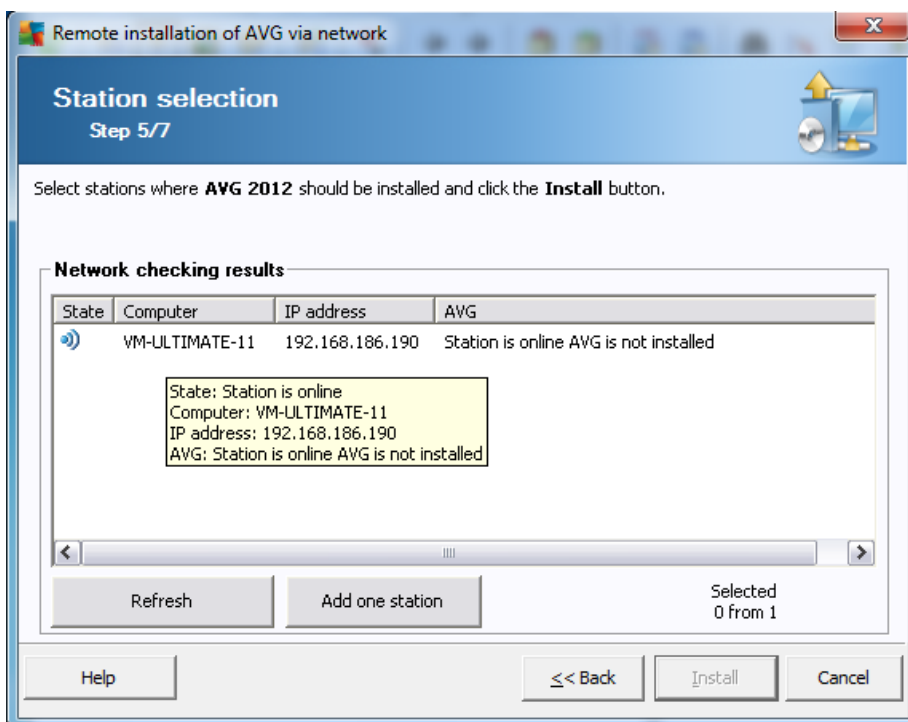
Remote installation of AVG via network

Station selection
Step 5/7

Select stations where **AVG 2012** should be installed and click the **Install** button.

Network checking results

| State | Computer | IP address | AVG |
|---|---|---|---|
| | VM-ULTIMATE-11 | 192.168.186.190 | Station is online AVG is not installed |

State: Station is online
Computer: VM-ULTIMATE-11
IP address: 192.168.186.190
AVG: Station is online AVG is not installed

Refresh
Add one station
Selected
0 from 1

Help
<< Back
Install
Cancel